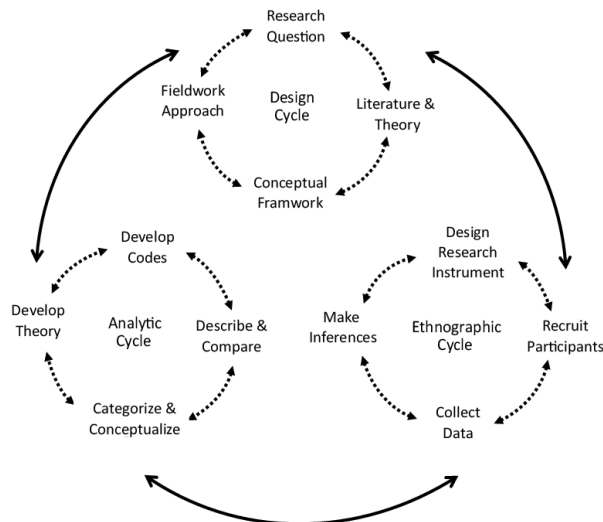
Research Question

Fieldwork Approach

Design Cycle

Literature & Theory

Conceptual Framwork

Develop Codes

Develop Theory

Analytic Cycle

Describe & Compare

Categorize & Conceptualize

Design Research Instrument

Make Inferences

Ethnographic Cycle

Recruit Participants

Collect Data